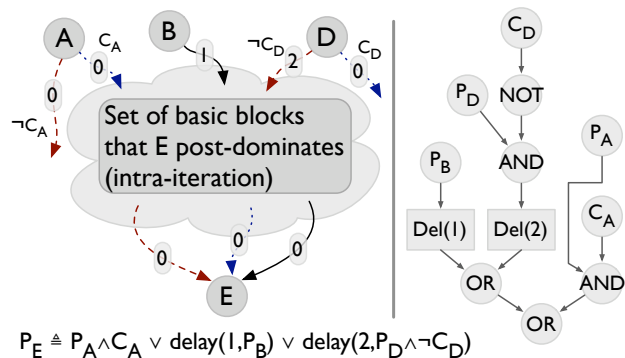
A
$C_A$
0
0
$\neg C_A$
B
1
$\neg C_D$
2
D
$C_D$
Set of basic blocks that E post-dominates (intra-iteration)
0
0
0
E

$C_D$
$P_D$
NOT
AND
$P_B$
$P_A$
$C_A$
Del(1)
Del(2)
OR
AND
OR

$P_E \triangleq P_A \wedge C_A \vee \text{delay}(1, P_B) \vee \text{delay}(2, P_D \wedge \neg C_D)$